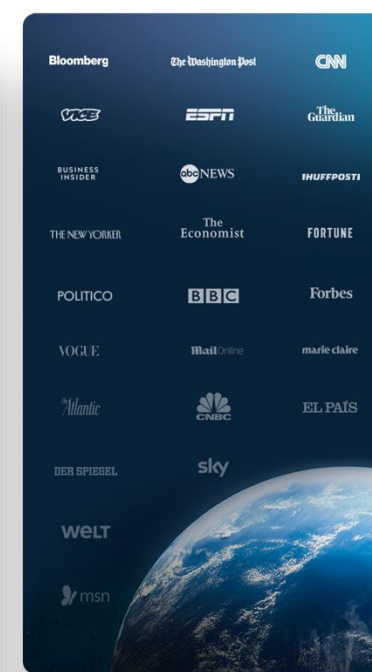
Bloomberg

The Washington Post

CNN

VICE

ESPN

The Guardian

BUSINESS INSIDER

abc NEWS

HUFFPOST

THE NEW YORKER

The Economist

FORTUNE

POLITICO

BBC

Forbes

VOGUE

MailOnline

marie claire

The Atlantic

CNBC

EL PAÍS

DER SPIEGEL

sky

WELT

msn